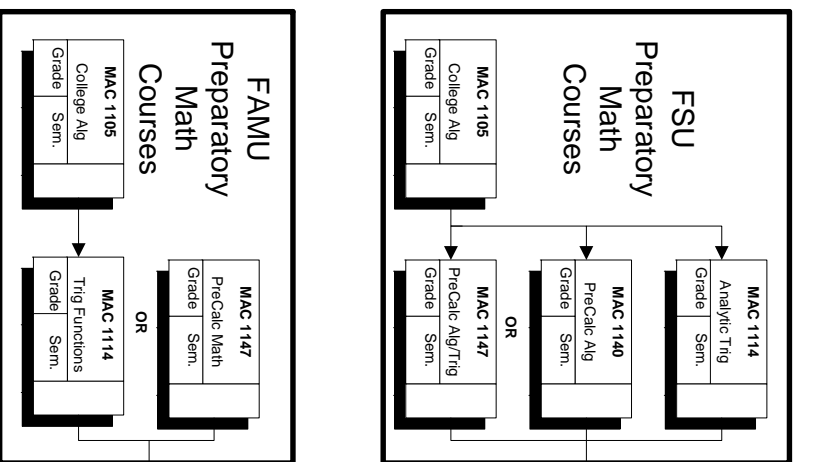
FAMU Preparatory Math Courses

MAC 1105
College Alg
Grade | Sem.

MAC 1147
PreCalc Math
Grade | Sem.

OR

MAC 1114
Trig Functions
Grade | Sem.

FSU Preparatory Math Courses

MAC 1105
College Alg
Grade | Sem.

MAC 1114
Analytic Trig
Grade | Sem.

MAC 1140
PreCalc Alg
Grade | Sem.

OR

MAC 1147
PreCalc Alg/Trig
Grade | Sem.